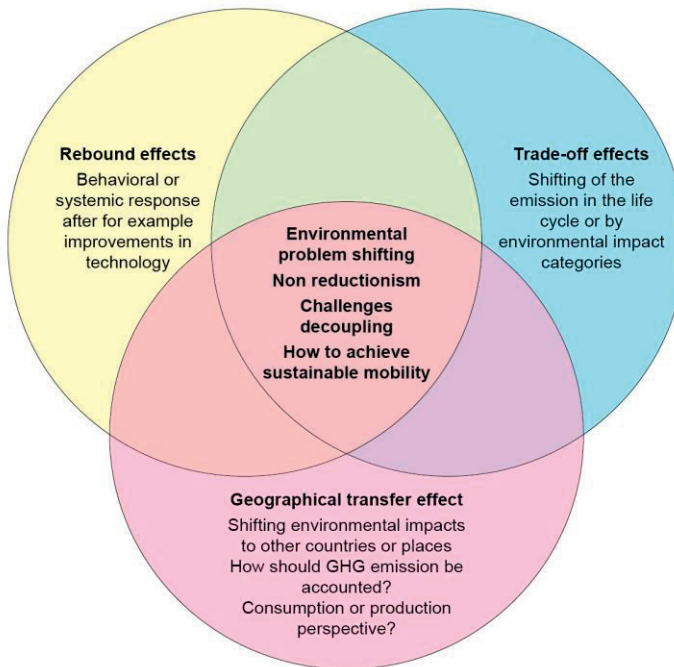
Rebound effects
Behavioral or systemic response after for example improvements in technology

Trade-off effects
Shifting of the emission in the life cycle or by environmental impact categories

Environmental problem shifting
Non reductionism
Challenges decoupling
How to achieve sustainable mobility

Geographical transfer effect
Shifting environmental impacts to other countries or places
How should GHG emission be accounted?
Consumption or production perspective?